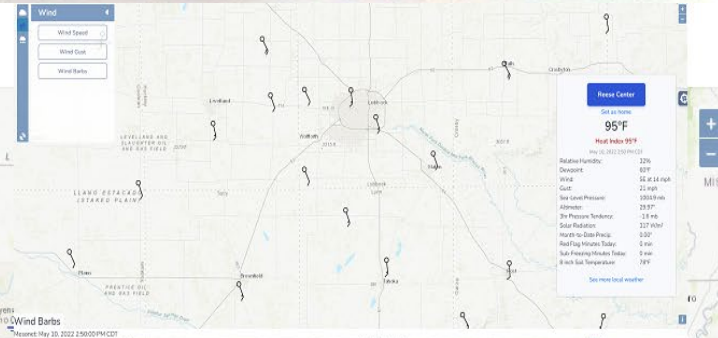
Wind

Wind Speed

Wind Gust

Wind Barbs

Levelland

Wolfforth

Lubbock

Slaton

Idalou

Crosbyton

LEVELLAND AND SLAUGHTER OIL AND GAS FIELD

LLANO ESTACADO (STAKED PLAIN)

Plains

Brownfield

Tahoka

Post

PRENTICE OIL AND GAS FIELD

Reese Center

Set as home

95°F

Heat Index 95°F

May 10, 2022 2:50 PM CDT

| | |
|---|---|
| Relative Humidity: | 32% |
| Dewpoint: | 60°F |
| Wind: | SE at 14 mph |
| Gust: | 21 mph |
| Sea Level Pressure: | 1003.9 mb |
| Altimeter: | 29.57" |
| 3hr Pressure Tendency: | -1.8 mb |
| Solar Radiation: | 317 W/m² |
| Month-to-Date Precip: | 0.00" |
| Red Flag Minutes Today: | 0 min |
| Sub Freezing Minutes Today: | 0 min |
| 4 inch Soil Temperature: | 74°F |

See more local weather

Wind Barbs

Mesonet: May 10, 2022 2:50:00 PM CDT